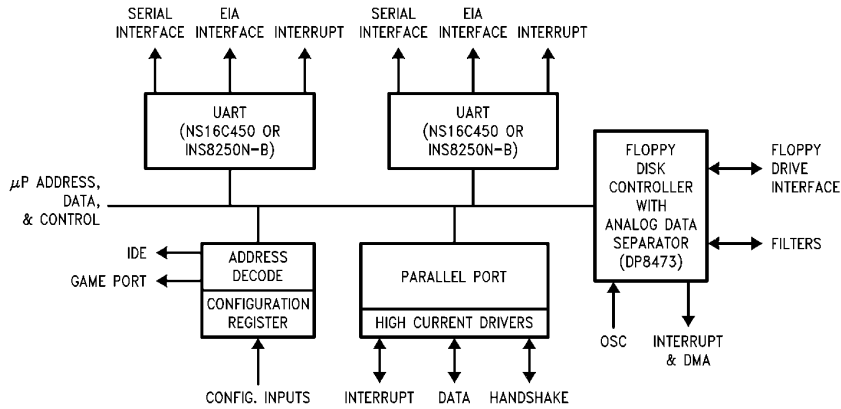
SERIAL INTERFACE
EIA INTERFACE
INTERRUPT
SERIAL INTERFACE
EIA INTERFACE
INTERRUPT

UART (NS16C450 OR INS8250N-B)

UART (NS16C450 OR INS8250N-B)

FLOPPY DISK CONTROLLER WITH ANALOG DATA SEPARATOR (DP8473)

FLOPPY DRIVE INTERFACE

$\mu$P ADDRESS, DATA, & CONTROL

FILTERS

IDE
GAME PORT

ADDRESS DECODE
CONFIGURATION REGISTER

PARALLEL PORT
HIGH CURRENT DRIVERS

OSC
INTERRUPT & DMA

CONFIG. INPUTS
INTERRUPT
DATA
HANDSHAKE